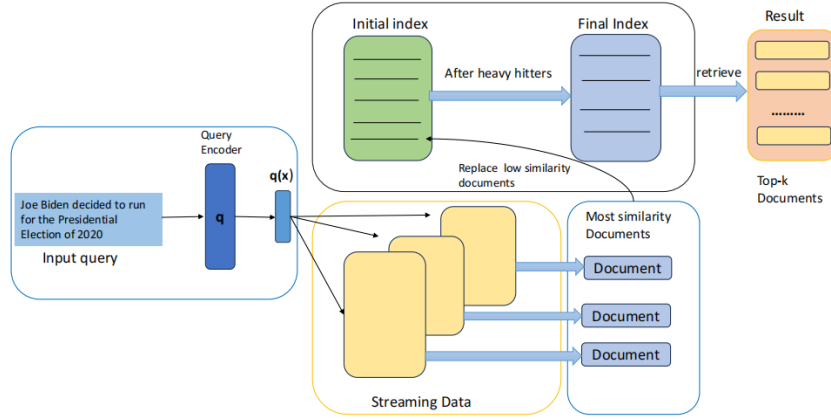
Initial index

Final Index

Result

After heavy hitters

retrieve

.........

Top-k Documents

Query Encoder

q(x)

Joe Biden decided to run for the Presidential Election of 2020

q

Input query

Replace low similarity documents

Most similarity Documents

Document

Document

Document

Streaming Data